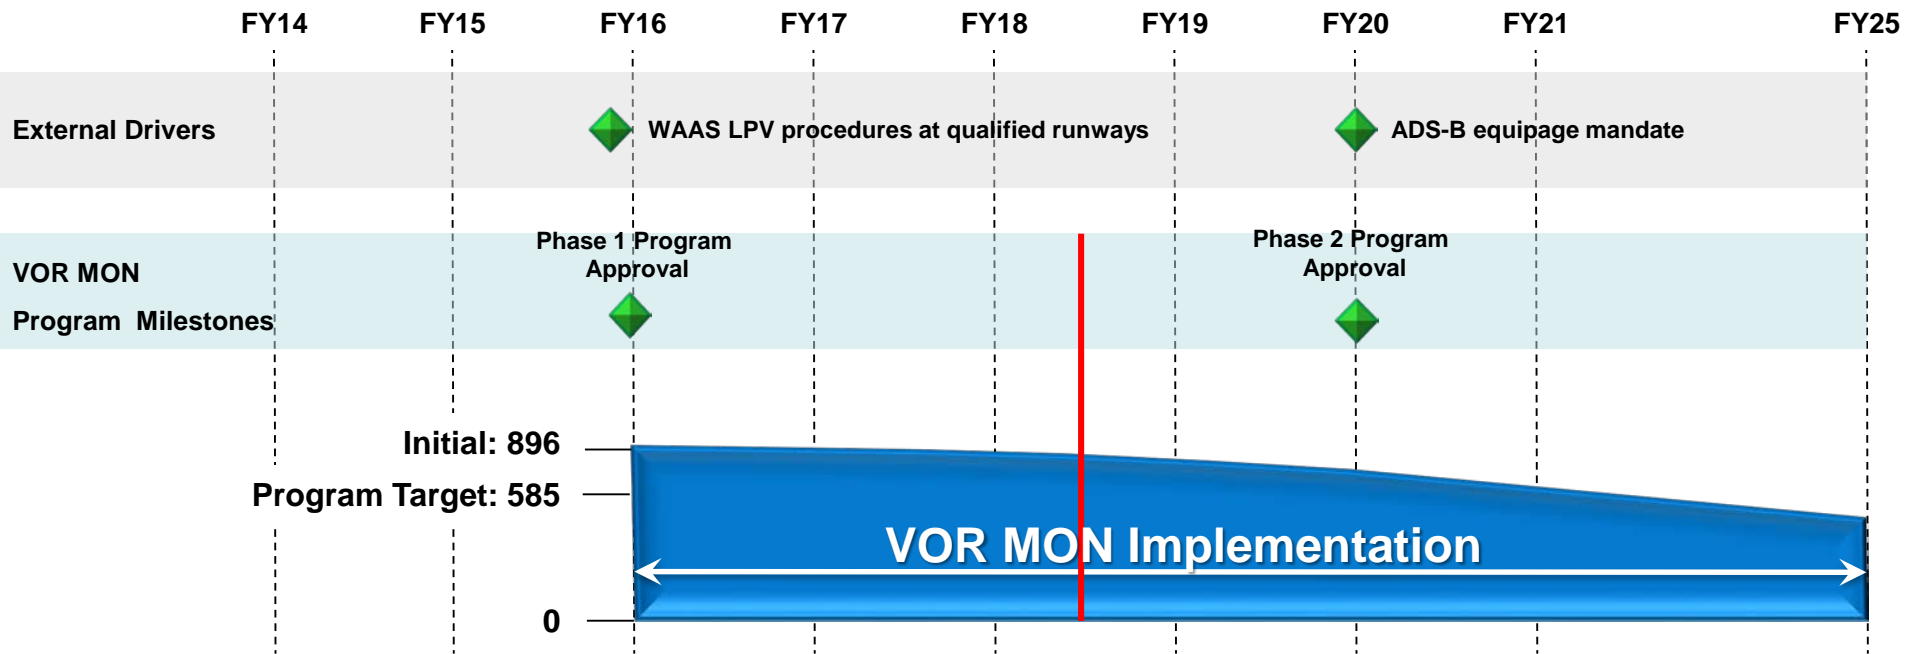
FY14 FY15 FY16 FY17 FY18 FY19 FY20 FY21 FY25

External Drivers

WAAS LPV procedures at qualified runways

ADS-B equipage mandate

VOR MON

Program Milestones

Phase 1 Program Approval

Phase 2 Program Approval

Initial: 896

Program Target: 585

0

VOR MON Implementation